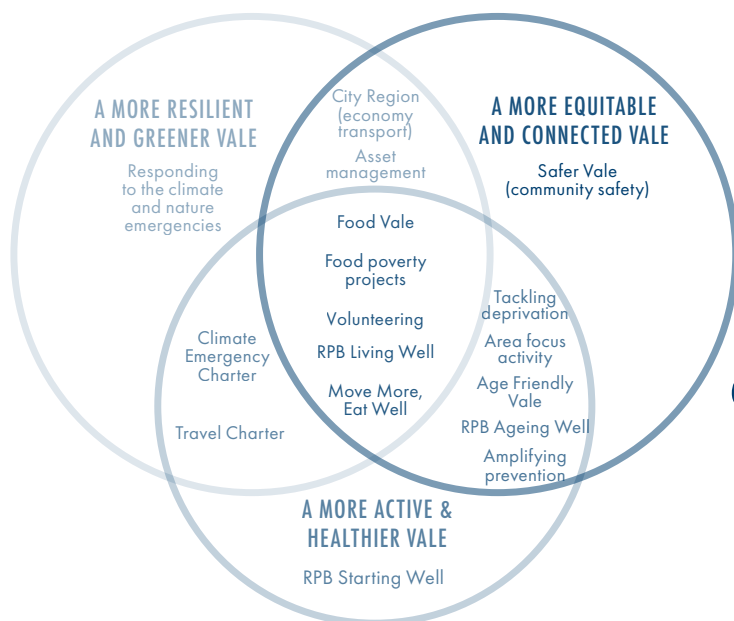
A MORE RESILIENT AND GREENER VALE

Responding to the climate and nature emergencies

City Region (economy transport)

Asset management

A MORE EQUITABLE AND CONNECTED VALE

Safer Vale (community safety)

Food Vale

Food poverty projects

Volunteering

RPB Living Well

Move More, Eat Well

Climate Emergency Charter

Travel Charter

Tackling deprivation

Area focus activity

Age Friendly Vale

RPB Ageing Well

Amplifying prevention

A MORE ACTIVE & HEALTHIER VALE

RPB Starting Well